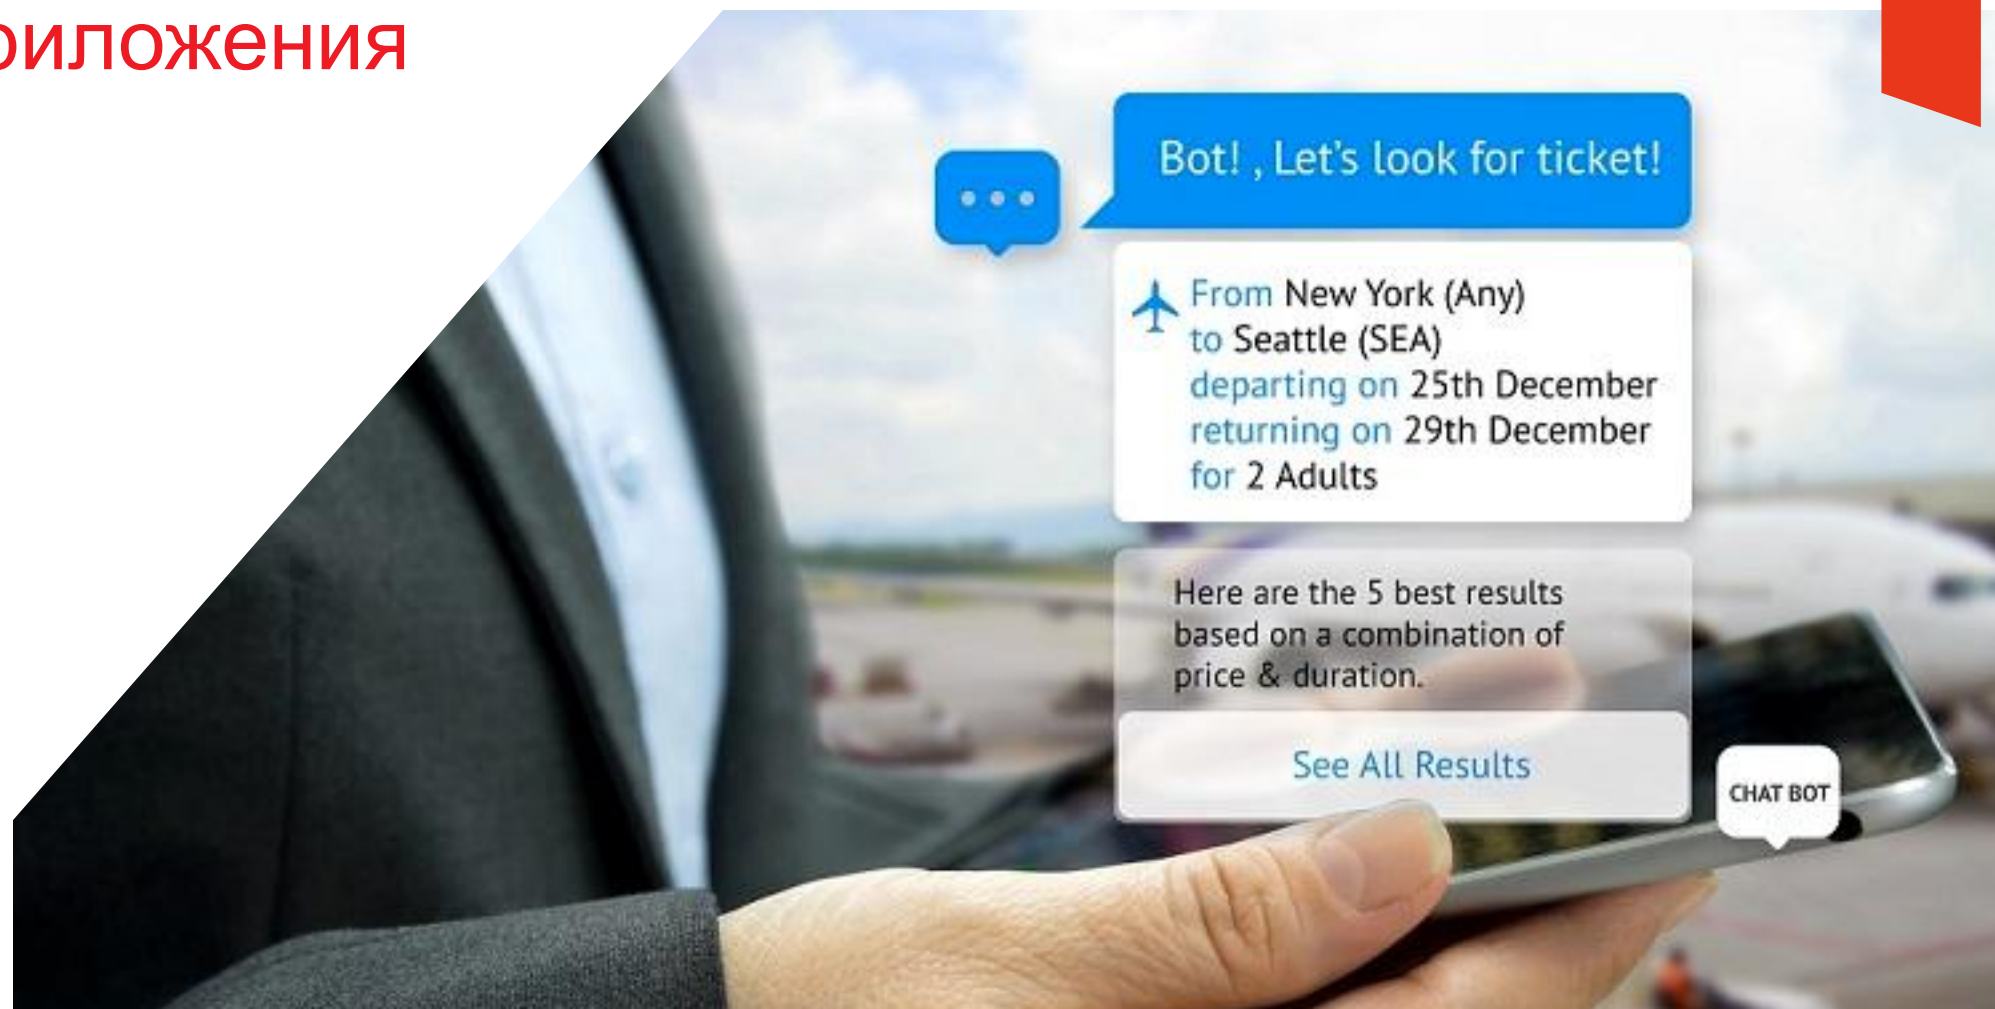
риложения

Bot! , Let's look for ticket!

From New York (Any) to Seattle (SEA) departing on 25th December returning on 29th December for 2 Adults

Here are the 5 best results based on a combination of price & duration.

See All Results

CHAT BOT